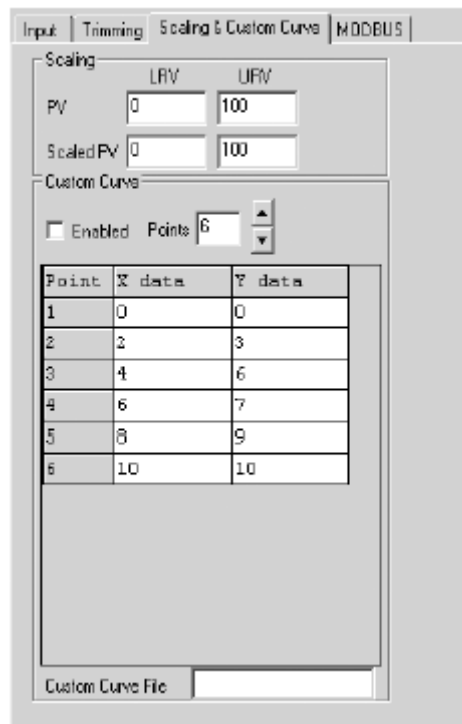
Input | Trimming | Scaling & Custom Curve | MODBUS

Scaling

LRV URV

PV 0 100

Scaled PV 0 100

Custom Curve

Enabled Points 6

| Point | X data | Y data |
|---|---|---|
| 1 | 0 | 0 |
| 2 | 2 | 3 |
| 3 | 4 | 6 |
| 4 | 6 | 7 |
| 5 | 8 | 9 |
| 6 | 10 | 10 |

Custom Curve File